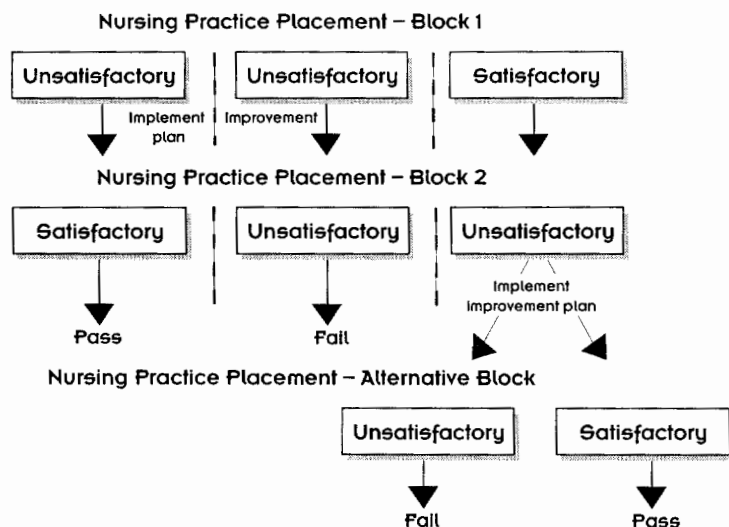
Nursing Practice Placement – Block 1

Unsatisfactory

Implement plan

Improvement

Unsatisfactory

Satisfactory

Nursing Practice Placement – Block 2

Satisfactory

Pass

Unsatisfactory

Fail

Unsatisfactory

Implement improvement plan

Nursing Practice Placement – Alternative Block

Unsatisfactory

Fail

Satisfactory

Pass